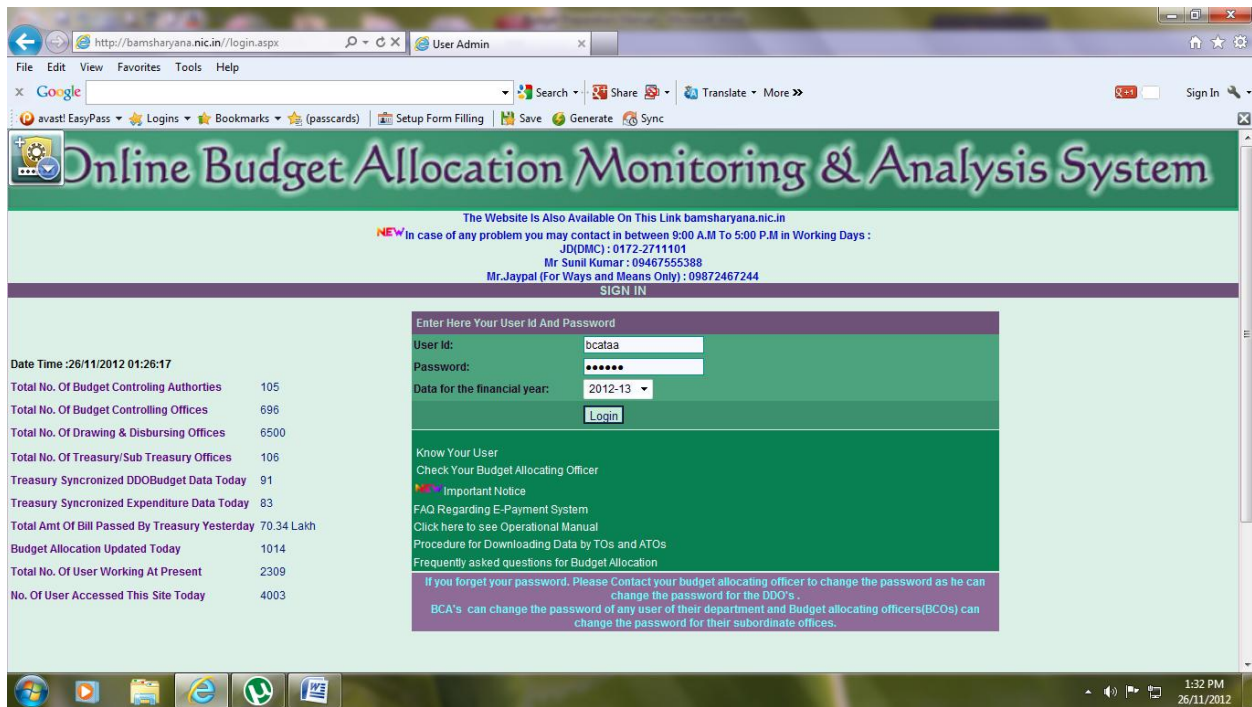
http://bamsharyana.nic.in//login.aspx

User Admin

File Edit View Favorites Tools Help

Google

Search Share Translate More »

Sign In

avast! EasyPass Logins Bookmarks (passcards) Setup Form Filling Save Generate Sync

Online Budget Allocation Monitoring & Analysis System

The Website Is Also Available On This Link bamsharyana.nic.in

NEW In case of any problem you may contact in between 9:00 A.M To 5:00 P.M in Working Days :
JD(DMC) : 0172-2711101
Mr Sunil Kumar : 09467555388
Mr.Jaypal (For Ways and Means Only) : 09872467244

SIGN IN

Date Time :26/11/2012 01:26:17

| | |
|---|---|
| Total No. Of Budget Controling Authorties | 105 |
| Total No. Of Budget Controlling Offices | 696 |
| Total No. Of Drawing & Disbursing Offices | 6500 |
| Total No. Of Treasury/Sub Treasury Offices | 106 |
| Treasury Syncronized DDOBudget Data Today | 91 |
| Treasury Syncronized Expenditure Data Today | 83 |
| Total Amt Of Bill Passed By Treasury Yesterday | 70.34 Lakh |
| Budget Allocation Updated Today | 1014 |
| Total No. Of User Working At Present | 2309 |
| No. Of User Accessed This Site Today | 4003 |

Enter Here Your User Id And Password

User Id: bcataa
Password: ••••••
Data for the financial year: 2012-13

Login

Know Your User
Check Your Budget Allocating Officer
NEW Important Notice
FAQ Regarding E-Payment System
Click here to see Operational Manual
Procedure for Downloading Data by TOs and ATOs
Frequently asked questions for Budget Allocation

If you forget your password. Please Contact your budget allocating officer to change the password as he can change the password for the DDO's .
BCA's can change the password of any user of their department and Budget allocating officers(BCOs) can change the password for their subordinate offices.

1:32 PM
26/11/2012